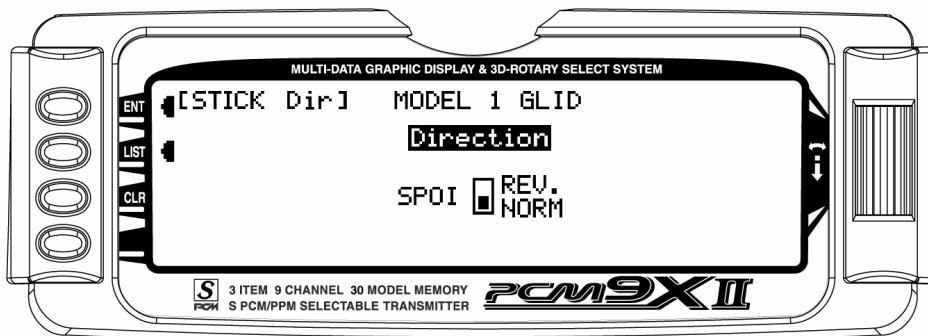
MULTI-DATA GRAPHIC DISPLAY & 3D-ROTARY SELECT SYSTEM

ENT
LIST
CLR

[STICK Dir] MODEL 1 GLID

Direction

SPOI REV.
NORM

S
PCM

3 ITEM 9 CHANNEL 30 MODEL MEMORY
S PCM/PPM SELECTABLE TRANSMITTER

PCM9XII